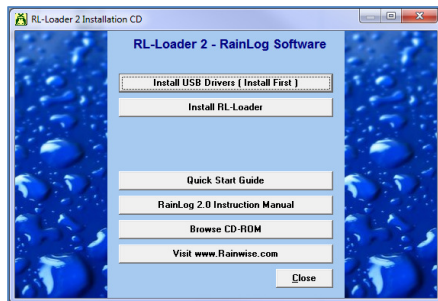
RL-Loader 2 Installation CD

RL-Loader 2 - RainLog Software

Install USB Drivers ( Install First )

Install RL-Loader

Quick Start Guide

RainLog 2.0 Instruction Manual

Browse CD-ROM

Visit www.Rainwise.com

Close